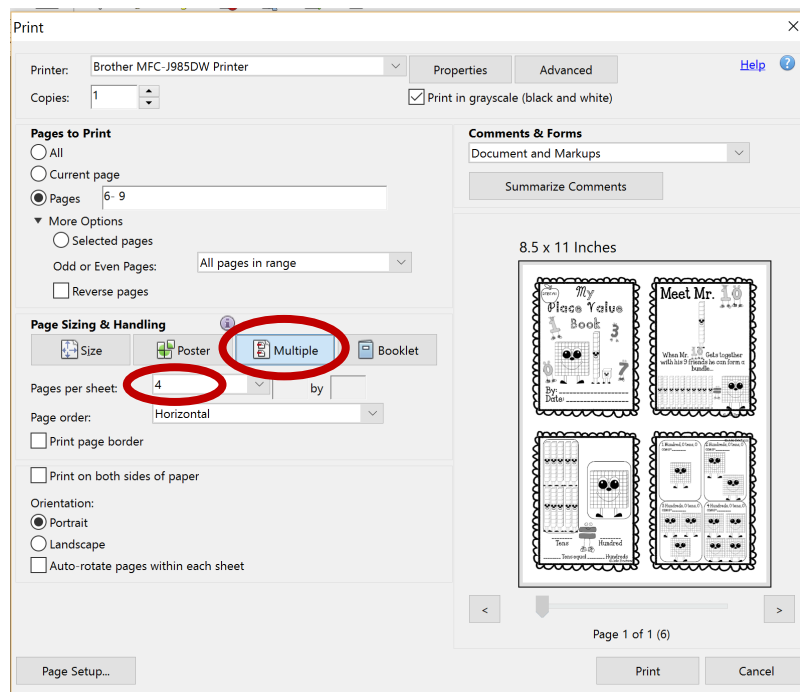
Print

Printer: Brother MFC-J985DW Printer
Properties
Advanced
Help
Copies: 1
Print in grayscale (black and white)

Pages to Print
All
Current page
Pages 6- 9
More Options
Selected pages
Odd or Even Pages: All pages in range
Reverse pages

Page Sizing & Handling
Size
Poster
Multiple
Booklet
Pages per sheet: 4
by
Page order: Horizontal
Print page border

Print on both sides of paper

Orientation:
Portrait
Landscape
Auto-rotate pages within each sheet

Comments & Forms
Document and Markups
Summarize Comments

8.5 x 11 Inches

My Place Value Book
By:
Date:

Meet Mr. 10
When Mr. 1 Gets together with his 9 friends he can form a bundle...

Tens
Hundred

Page 1 of 1 (6)

Page Setup...
Print
Cancel